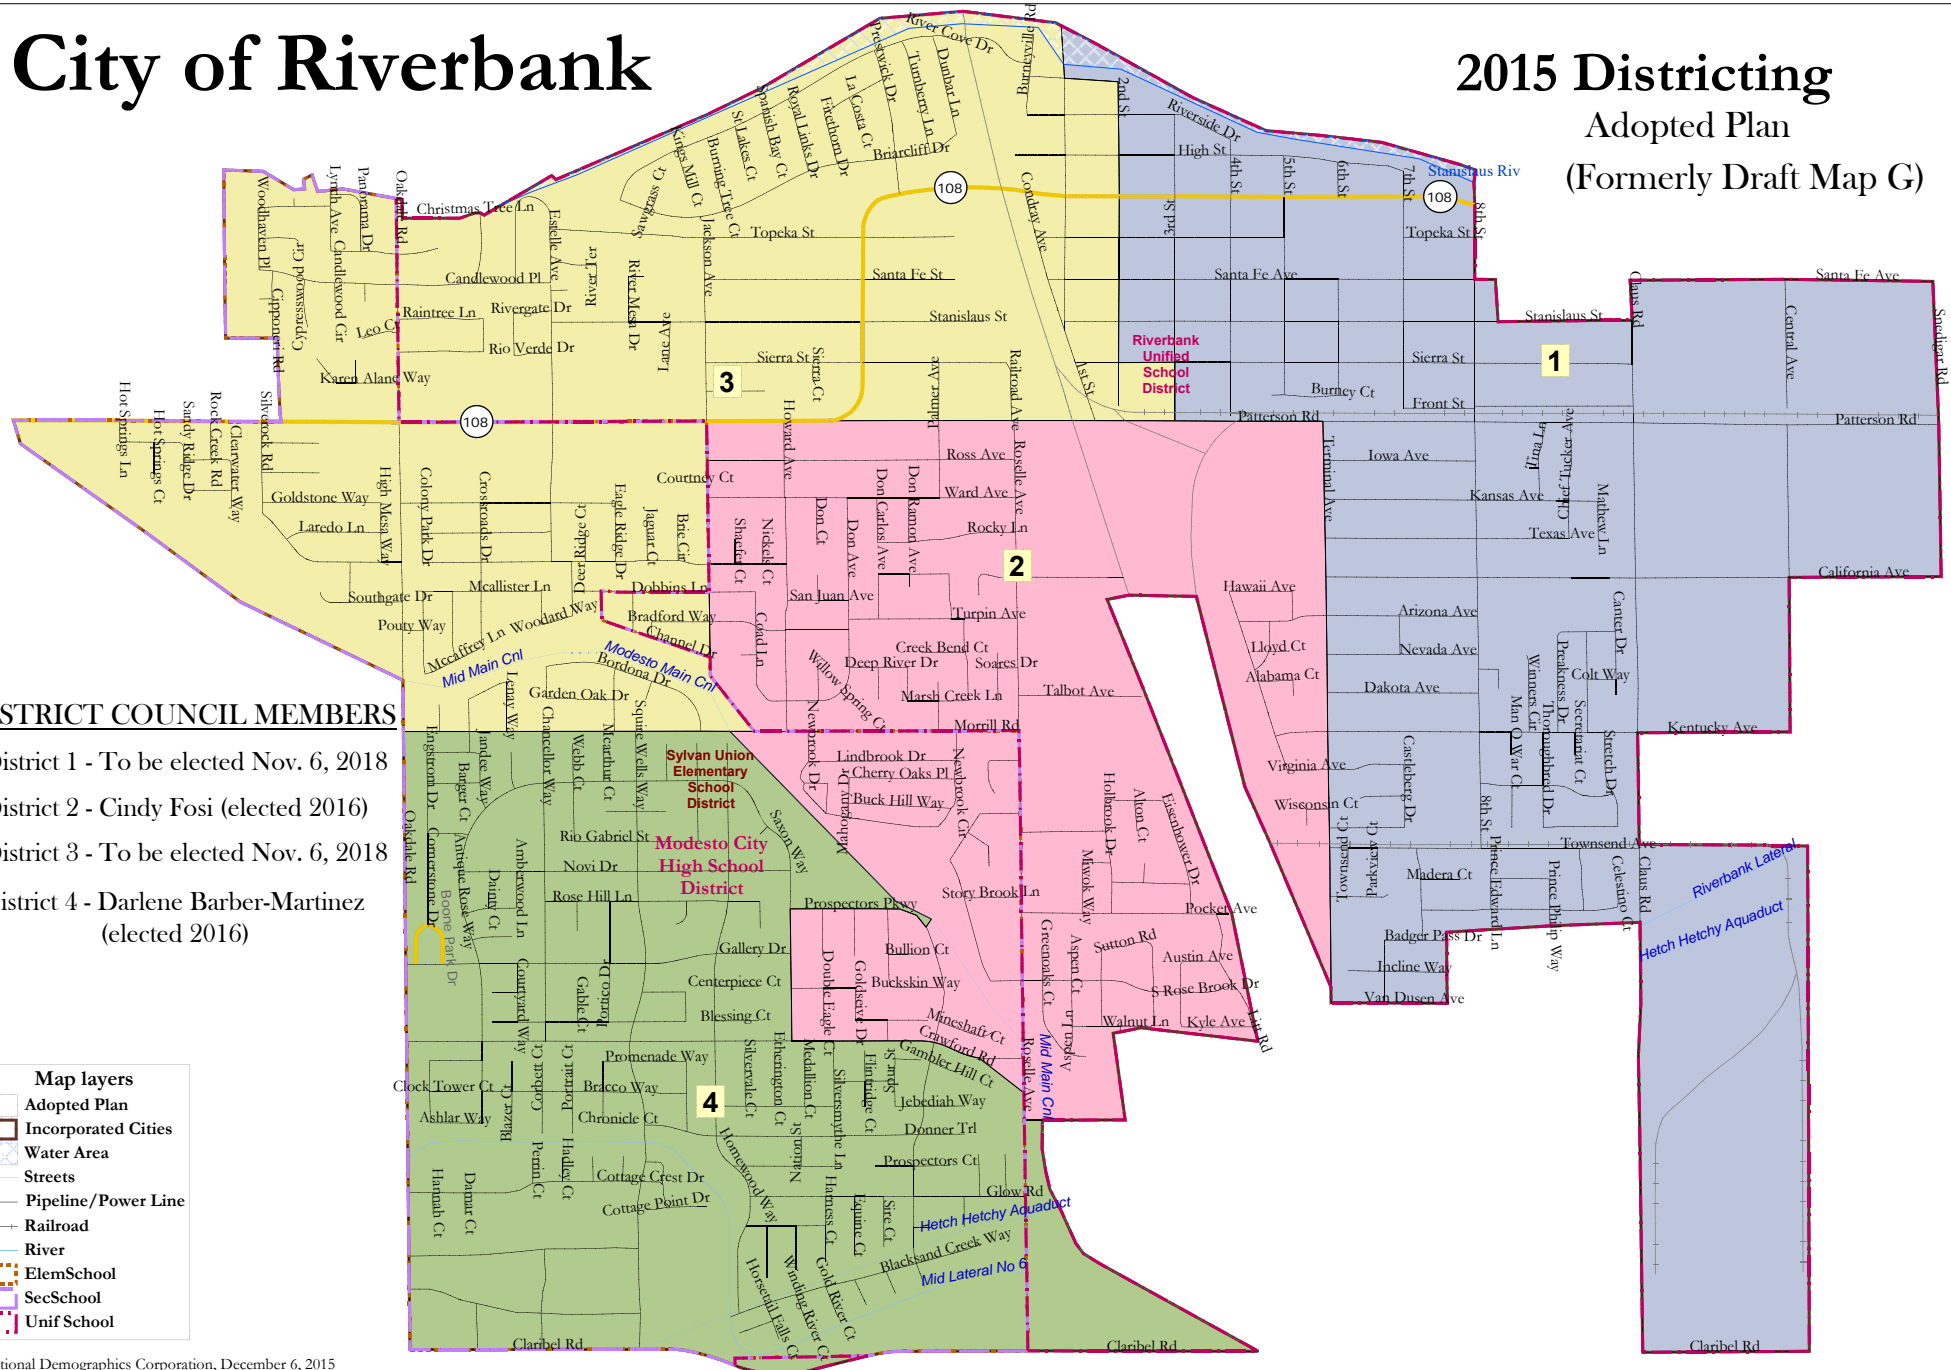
City of Riverbank

2015 Districting
Adopted Plan
(Formerly Draft Map G)

STRICT COUNCIL MEMBERS
istrict 1 - To be elected Nov. 6, 2018
istrict 2 - Cindy Fosi (elected 2016)
istrict 3 - To be elected Nov. 6, 2018
istrict 4 - Darlene Barber-Martinez (elected 2016)

Map layers
Adopted Plan
Incorporated Cities
Water Area
Streets
Pipeline/Power Line
Railroad
River
ElemSchool
SecSchool
Unif School

1
2
3
4

108
108
108

Riverbank Unified School District
Sylvan Union Elementary School District
Modesto City High School District

River Cove Dr
Riverside Dr
Stanislaus Riv
High St
2nd St
3rd St
4th St
5th St
6th St
7th St
8th St
Topeka St
Santa Fe Ave
Santa Fe St
Stanislaus St
Sierra St
Burney Ct
Front St
Patterson Rd
Iowa Ave
Kansas Ave
Texas Ave
California Ave
Arizona Ave
Nevada Ave
Dakota Ave
Kentucky Ave
Townsend Ave
Madera Ct
Badger Pass Dr
Incline Way
Van Dusen Ave
Claus Rd
Central Ave
Snediger Rd
Riverbank Lateral
Hetch Hetchy Aquaduct
Claribel Rd
Christmas Tree Ln
Candlewood Pl
Raintree Ln
Rivergate Dr
Rio Verde Dr
Karen Alane Way
Leo Ct
Goldstone Way
Laredo Ln
Southgate Dr
Poutry Way
Mcallister Ln
Dobbins Ln
Bradford Way
Channel Dr
Bordona Dr
Modesto Main Cnl
Mid Main Cnl
Garden Oak Dr
Ross Ave
Ward Ave
Rocky Ln
Turpin Ave
Creek Bend Ct
Deep River Dr
Soares Dr
Marsh Creek Ln
Talbot Ave
Morrill Rd
Hawaii Ave
Lloyd Ct
Alabama Ct
Virginia Ave
Wisconsin Ct
Lindbrook Dr
Cherry Oaks Pl
Buck Hill Way
Story Brook Ln
Pocket Ave
Sutton Rd
Austin Ave
S Rose Brook Dr
Walnut Ln
Kyle Ave
Prospectors Pkwy
Bullion Ct
Buckskin Way
Gallery Dr
Centerpiece Ct
Blessing Ct
Rio Gabriel St
Novi Dr
Rose Hill Ln
Promenade Way
Bracco Way
Chronicle Ct
Clock Tower Ct
Ashlar Way
Cottage Crest Dr
Cottage Point Dr
Jebediah Way
Donner Trl
Prospectors Ct
Glow Rd
Hetch Hetchy Aquaduct
Blacksand Creek Way
Mid Lateral No 6
Claribel Rd
Courtney Ct
San Juan Ave
Colt Way
Oakdale Rd
Roselle Ave
Railroad Ave
Jackson Ave
Howard Ave
Palmer Ave
Sierra Ct

ional Demographics Corporation, December 6, 2015